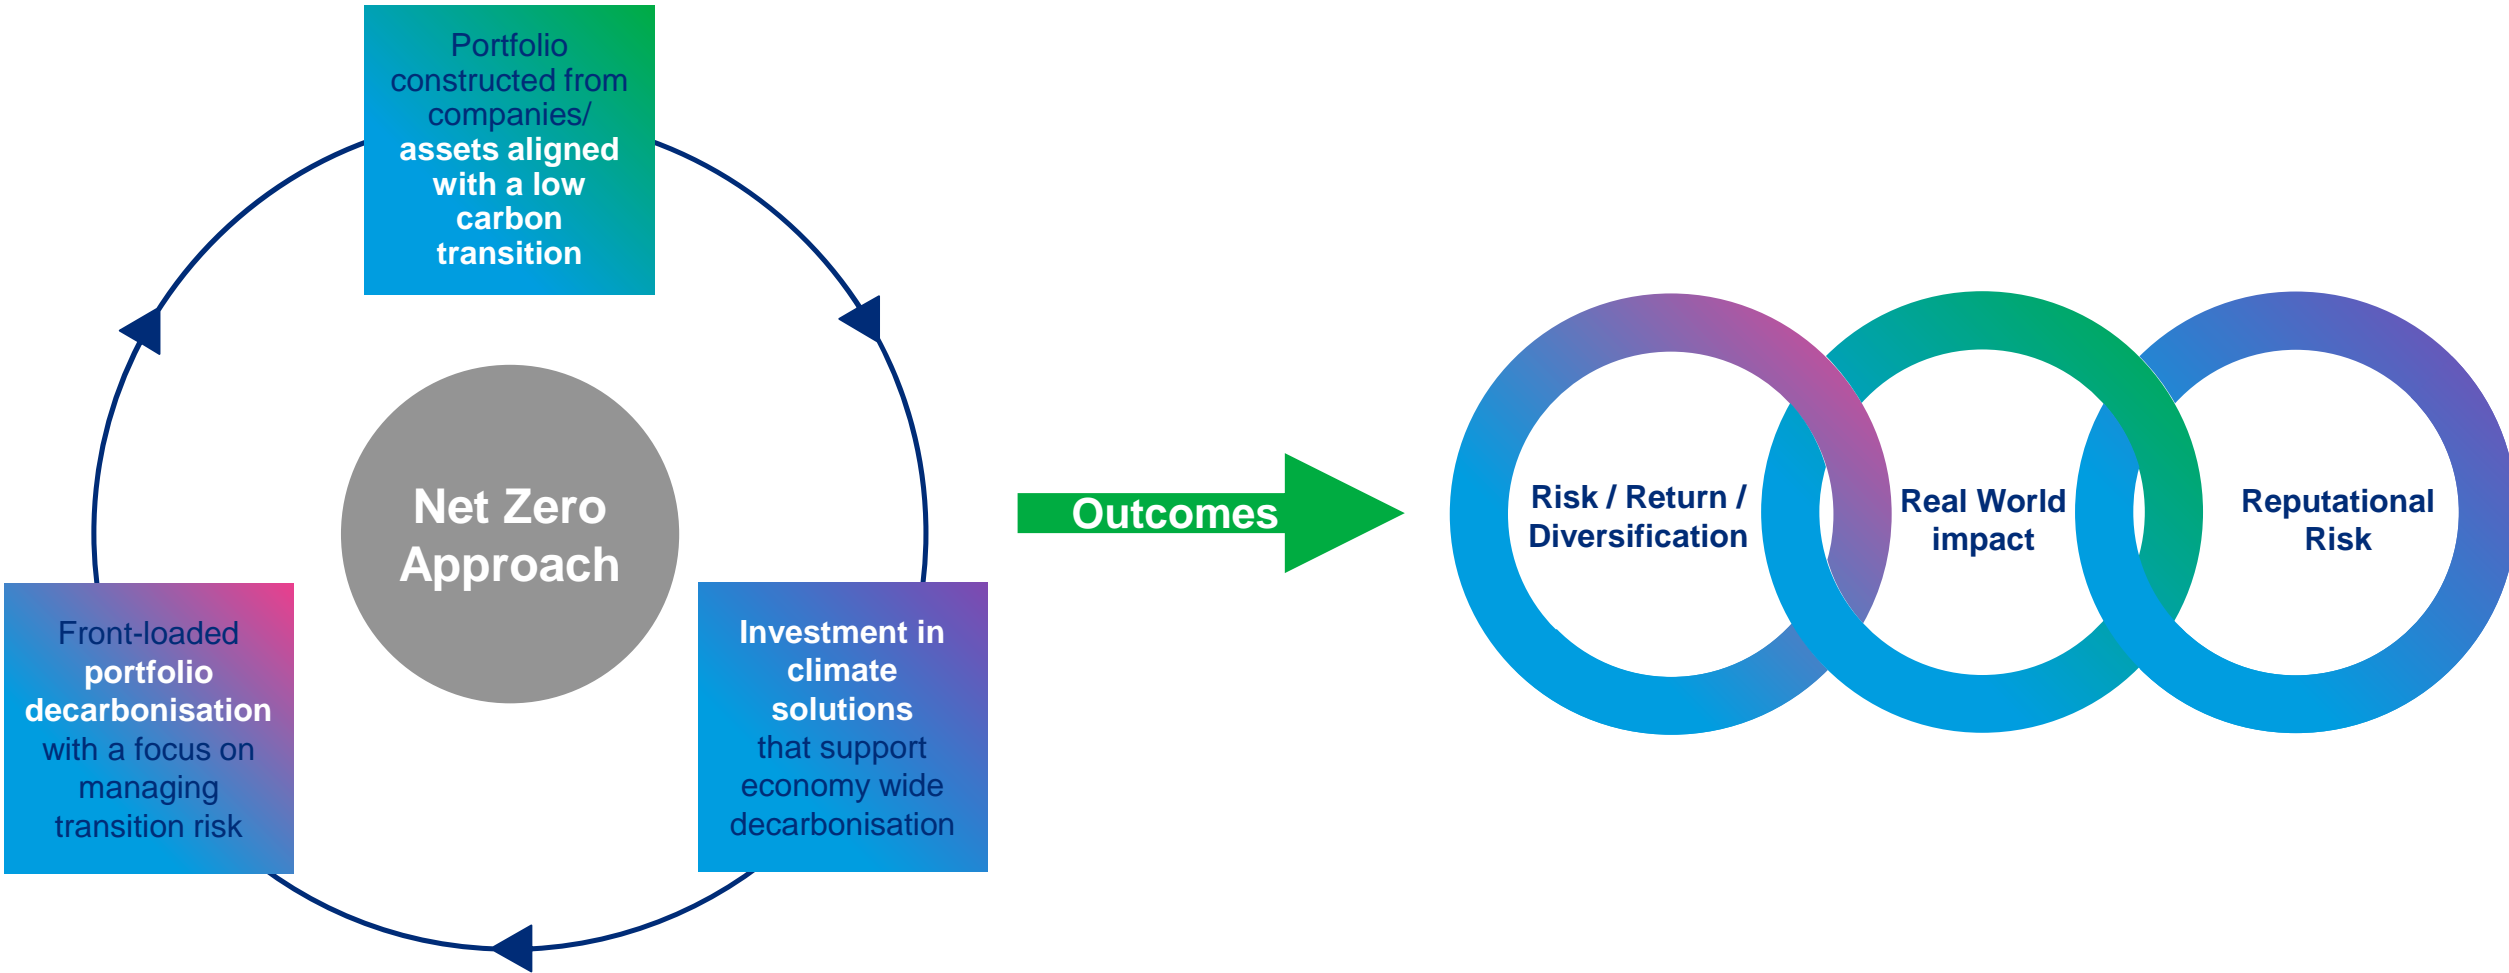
Portfolio constructed from companies/ assets aligned with a low carbon transition

Net Zero Approach

Front-loaded portfolio decarbonisation with a focus on managing transition risk

Investment in climate solutions that support economy wide decarbonisation

Outcomes

Risk / Return / Diversification

Real World impact

Reputational Risk